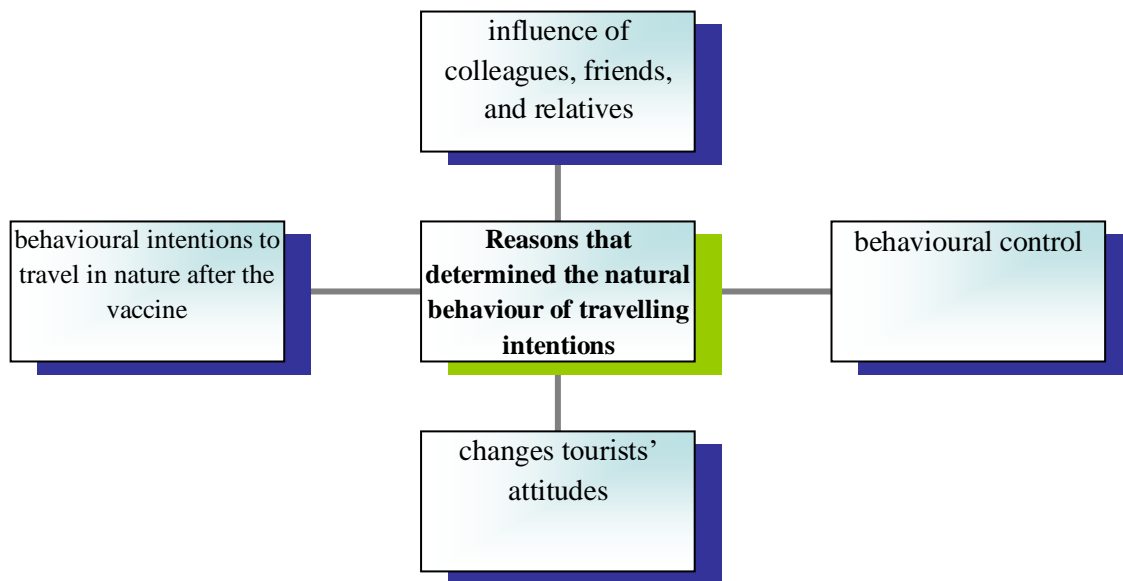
influence of colleagues, friends, and relatives

behavioural intentions to travel in nature after the vaccine

**Reasons that determined the natural behaviour of travelling intentions**

behavioural control

changes tourists' attitudes